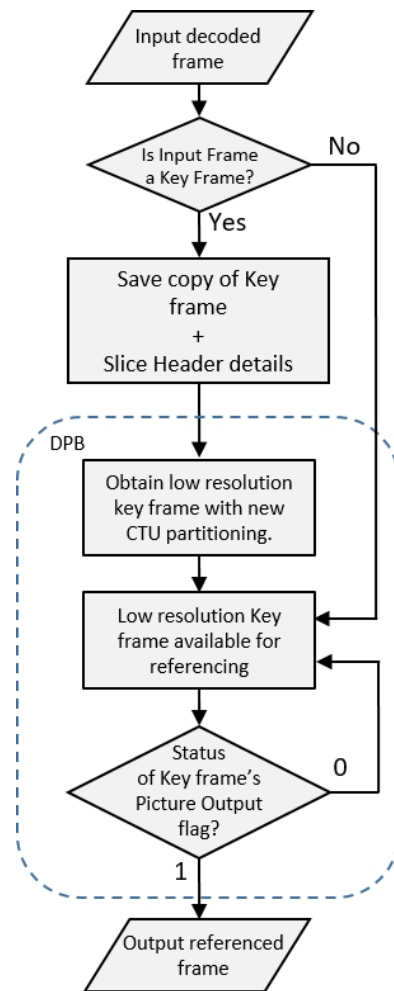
Input decoded frame

Is Input Frame a Key Frame?

No

Yes

Save copy of Key frame
+
Slice Header details

DPB

Obtain low resolution key frame with new CTU partitioning.

Low resolution Key frame available for referencing

Status of Key frame's Picture Output flag?

0

1

Output referenced frame